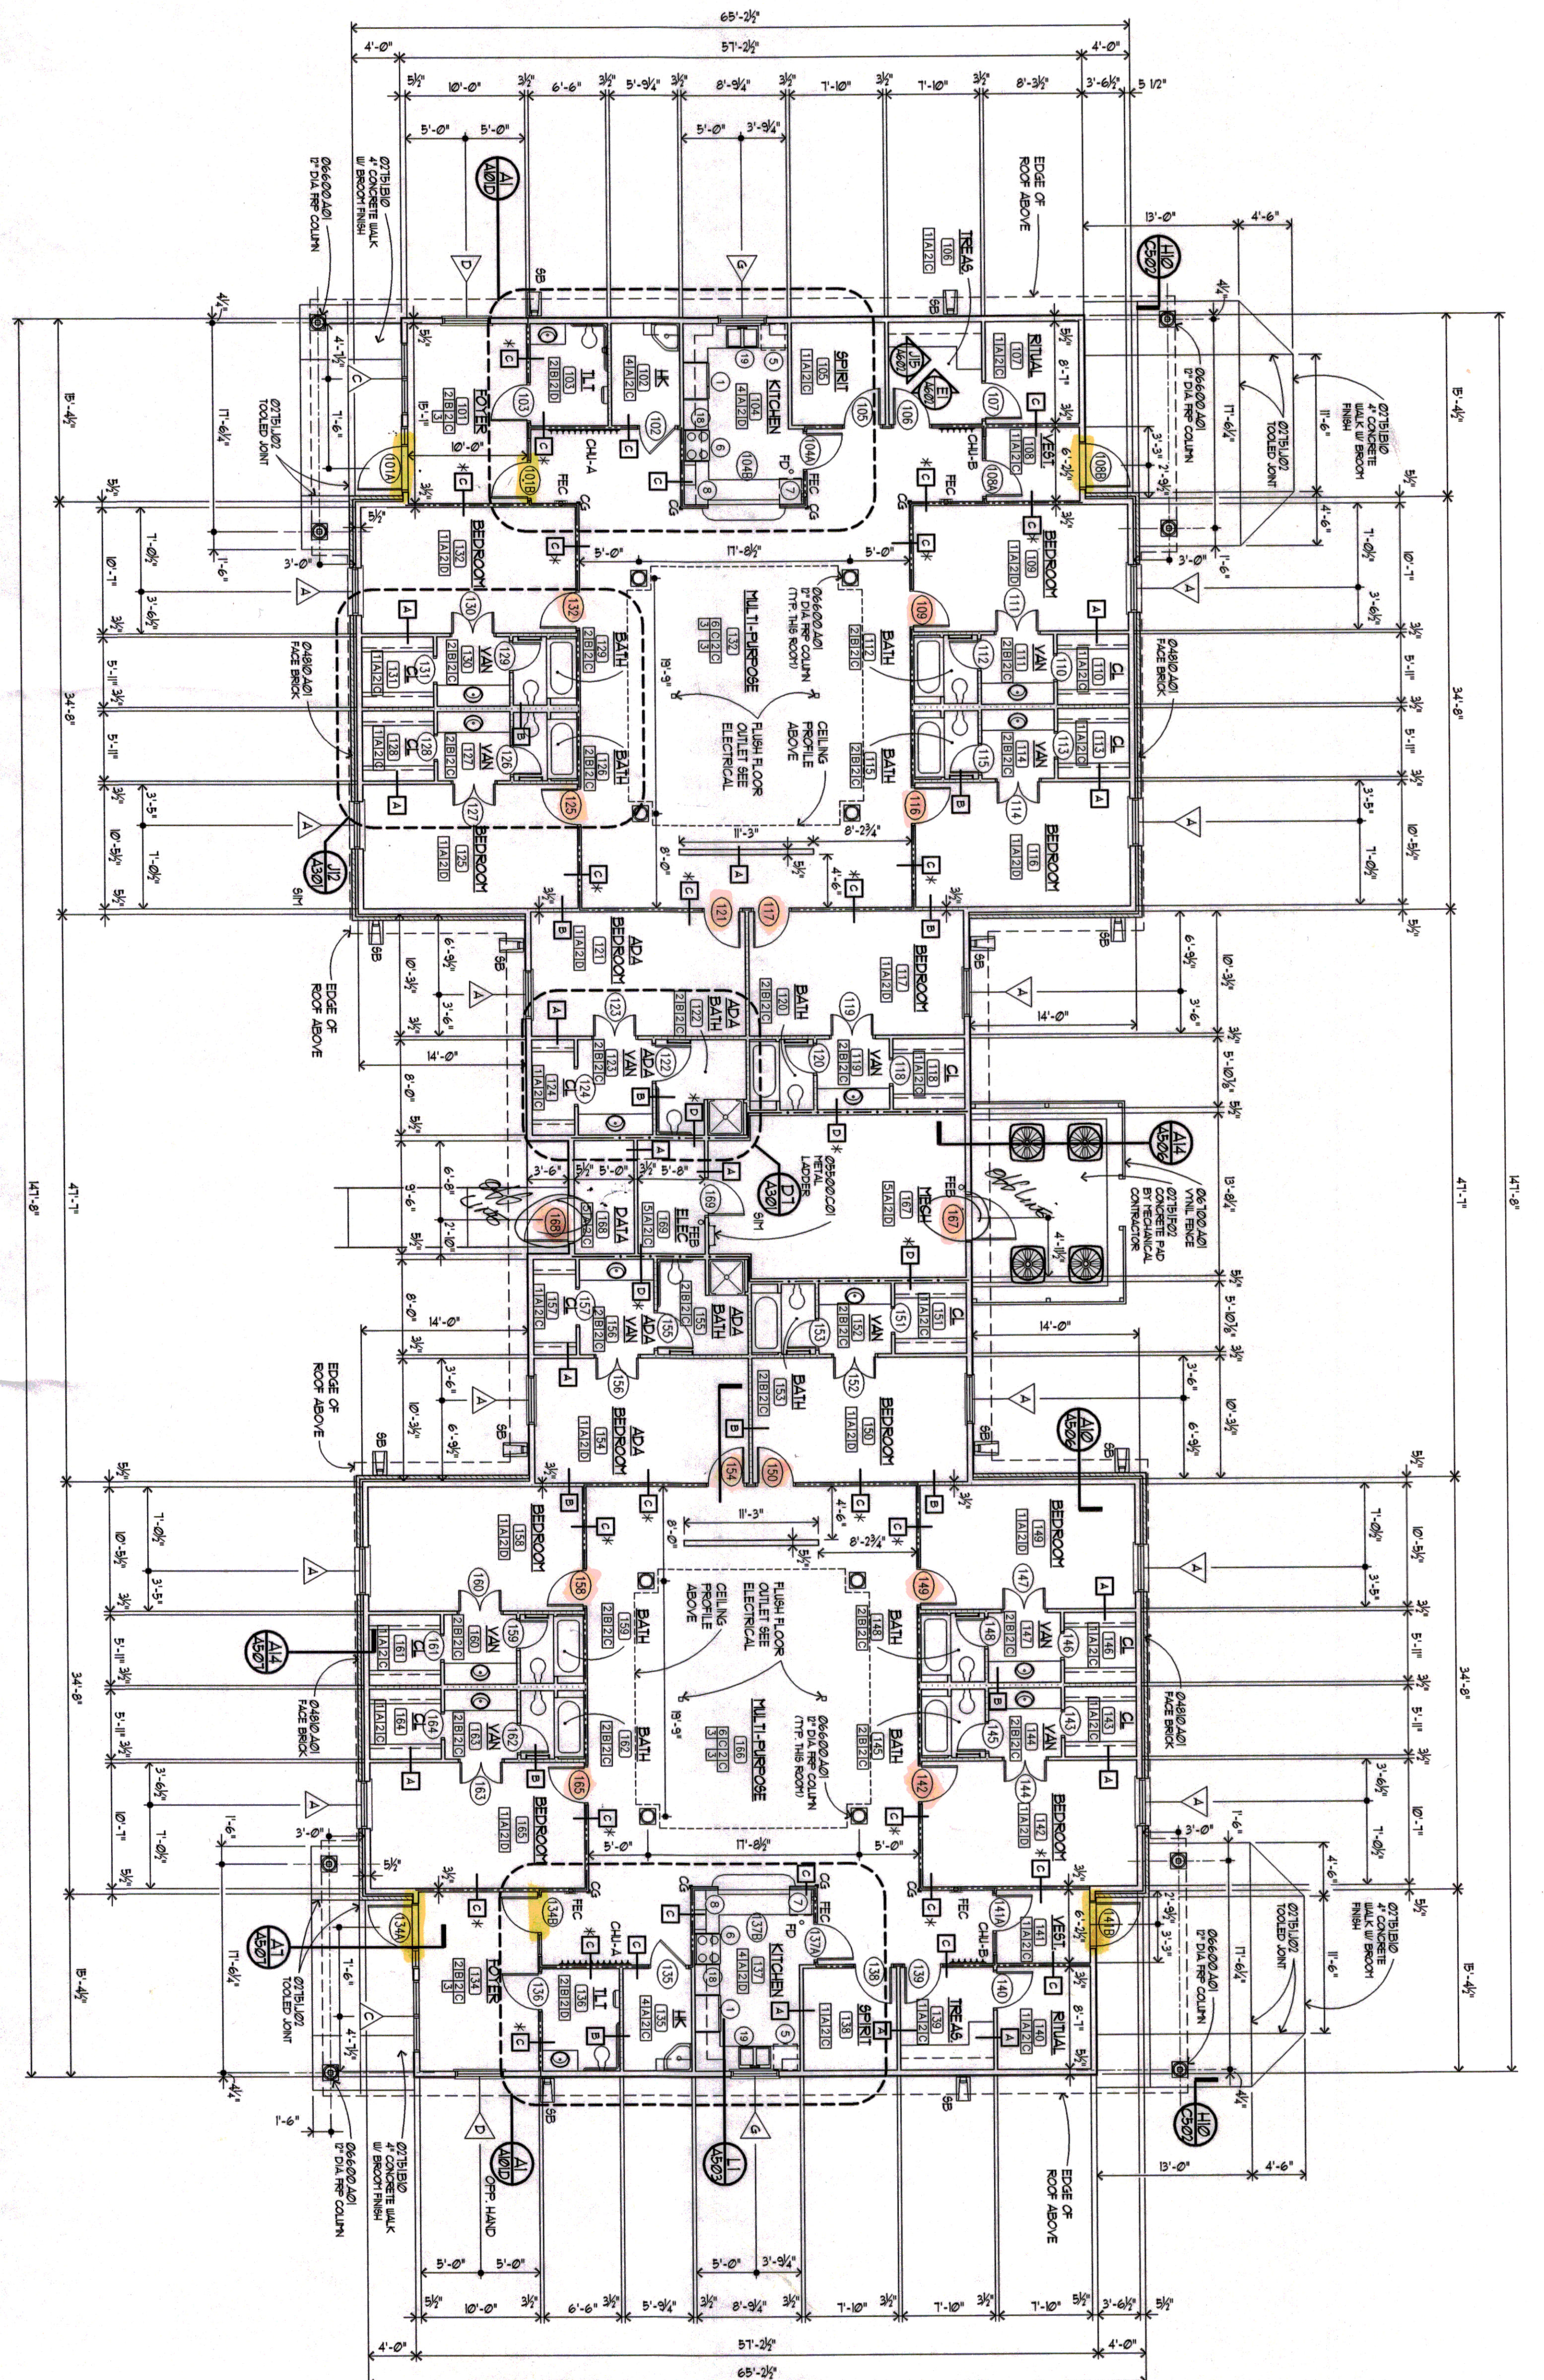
65'-2½"
57'-2½"
4'-0"
4'-0"
5½"
10'-0"
3½"
6'-6"
5'-9¼"
3½"
8'-9¼"
3½"
7'-10"
7'-10"
8'-3½"
3'-6½"
5 1/2"
5'-0"
5'-0"
5'-0"
3'-9¼"

FOYER
101
ILT
103
HK
102
KITCHEN
104
SPIRIT
105
TREAS
106
RITUAL
107
VEST
108

BEDROOM
132
BATH
131
VAN
130
CL
131
BATH
126
VAN
127
CL
128
BEDROOM
125

MULTI-PURPOSE
133
FLUSH FLOOR OUTLET SEE ELECTRICAL
CEILING PROFILE ABOVE
12" DIA FRP COLUMN (TYP. THIS ROOM)

BEDROOM
109
BATH
112
VAN
111
CL
110
BATH
115
VAN
114
CL
113
BEDROOM
116

ADA BEDROOM
121
ADA BATH
122
ADA VAN
123
CL
124
BATH
120
VAN
119
CL
118
BEDROOM
117

DATA
168
ELEC
169
MECH
167
METAL LADDER
VINYL FENCE
CONCRETE PAD BY MECHANICAL CONTRACTOR

ADA BATH
155
ADA VAN
156
CL
157
ADA BEDROOM
154
BATH
153
VAN
152
CL
151
BEDROOM
150

BEDROOM
158
BATH
159
VAN
160
CL
161
BATH
162
VAN
163
CL
164
BEDROOM
165

MULTI-PURPOSE
166
FLUSH FLOOR OUTLET SEE ELECTRICAL
CEILING PROFILE ABOVE
12" DIA FRP COLUMN (TYP. THIS ROOM)

BEDROOM
149
BATH
148
VAN
147
CL
146
BATH
145
VAN
144
CL
143
BEDROOM
142

FOYER
134
ILT
136
HK
135
KITCHEN
137
SPIRIT
138
TREAS
139
RITUAL
140
VEST
141

EDGE OF ROOF ABOVE
4" CONCRETE WALK W/ BROOM FINISH
12" DIA FRP COLUMN
TOOLED JOINT
FACE BRICK
OPP. HAND
CHU-A
CHU-B
FEC
FD
CG

147'-8"
47'-1"
34'-8"
15'-4½"
13'-0"
4'-6"
14'-0"
11'-3"
17'-10"
19'-9"
8'-2¾"